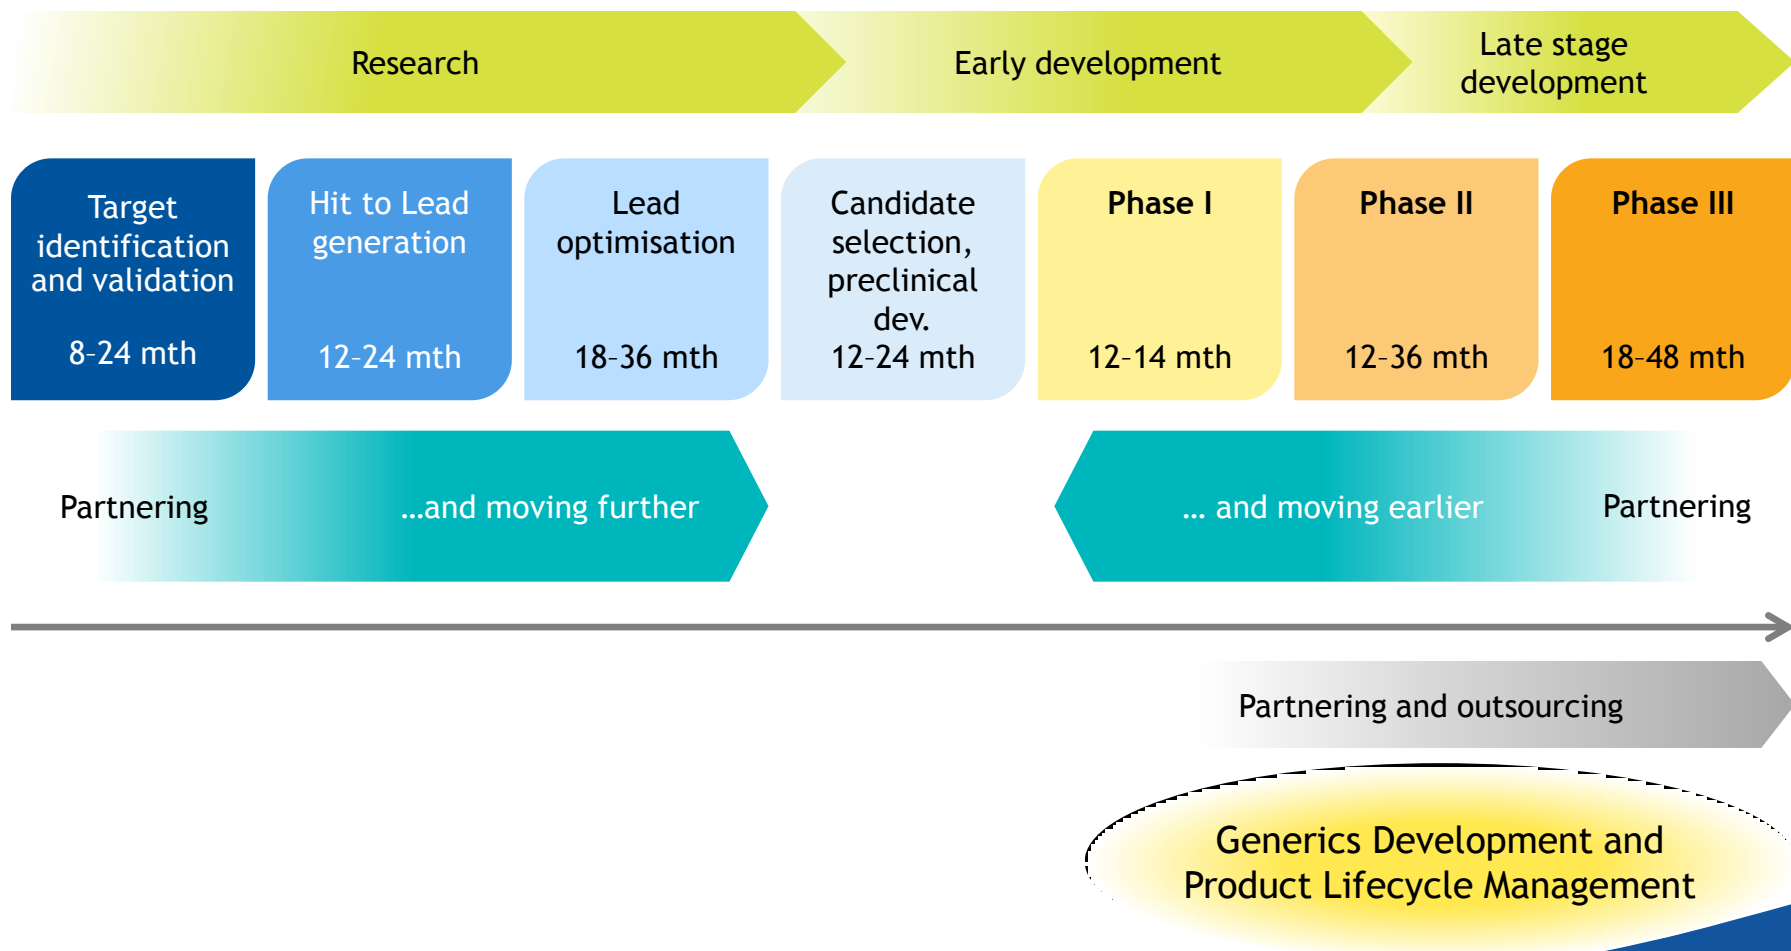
Research

Early development

Late stage development

Target identification and validation

8-24 mth

Hit to Lead generation

12-24 mth

Lead optimisation

18-36 mth

Candidate selection, preclinical dev.

12-24 mth

Phase I

12-14 mth

Phase II

12-36 mth

Phase III

18-48 mth

Partnering

...and moving further

... and moving earlier

Partnering

Partnering and outsourcing

Generics Development and Product Lifecycle Management